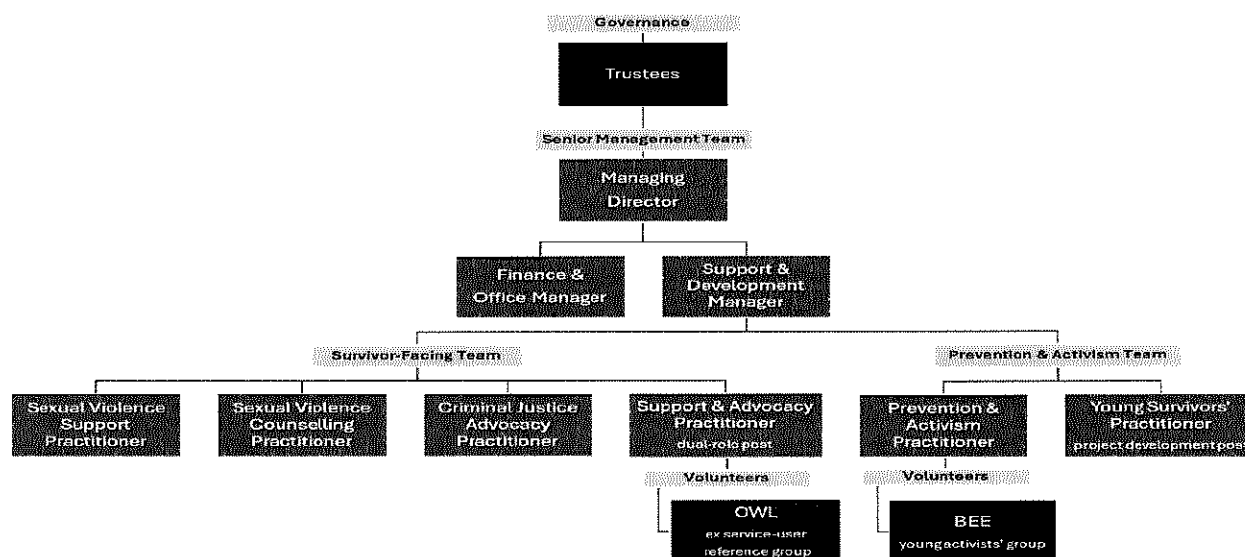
Governance

Trustees

Senior Management Team

Managing Director

Finance & Office Manager

Support & Development Manager

Survivor-Facing Team

Prevention & Activism Team

Sexual Violence Support Practitioner

Sexual Violence Counselling Practitioner

Criminal Justice Advocacy Practitioner

Support & Advocacy Practitioner dual-role post

Prevention & Activism Practitioner

Young Survivors' Practitioner project development pos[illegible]

Volunteers

OWL ex service-user reference group

Volunteers

BEE young activists' group